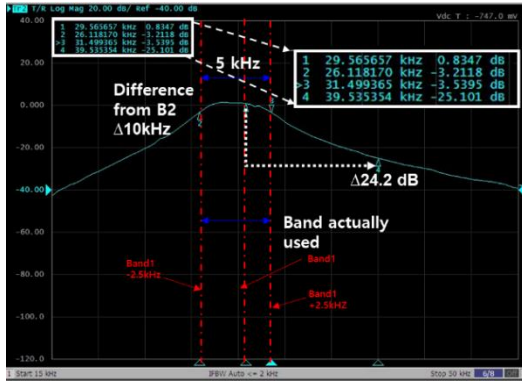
Tr2 T/R Log Mag 20.00 dB/ Ref -40.00 dB

Vdc T : -747.0 mv

| 1 | 29.565657 kHz | 0.8347 dB |
|---|---|---|
| 2 | 26.118170 kHz | -3.2118 dB |
| >3 | 31.499365 kHz | -3.5395 dB |
| 4 | 39.535354 kHz | -25.101 dB |

| 1 | 29.565657 | kHz | 0.8347 | dB |
|---|---|---|---|---|
| 2 | 26.118170 | kHz | -3.2118 | dB |
| >3 | 31.499365 | kHz | -3.5395 | dB |
| 4 | 39.535354 | kHz | -25.101 | dB |

20.00

5 kHz

Difference from B2 Δ10kHz

0.000

-20.00

Δ24.2 dB

-40.00

-60.00

Band actually used

-80.00

Band1 -2.5kHz

Band1

Band1 +2.5kHZ

-100.0

-120.0

1 Start 15 kHz

IFBW Auto <= 2 Hz

Stop 50 kHz